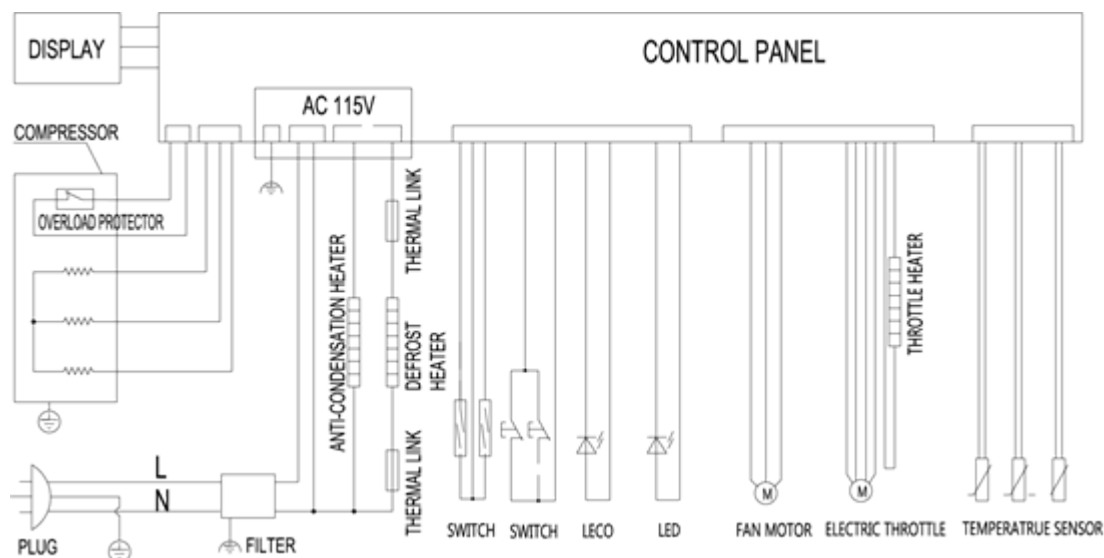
DISPLAY

CONTROL PANEL

AC 115V

COMPRESSOR

OVERLOAD PROTECTOR

ANTI-CONDENSATION HEATER

THERMAL LINK

DEFROST HEATER

THERMAL LINK

THROTTLE HEATER

L

N

PLUG

FILTER

SWITCH

SWITCH

LECO

LED

M

FAN MOTOR

M

ELECTRIC THROTTLE

TEMPERATRUE SENSOR